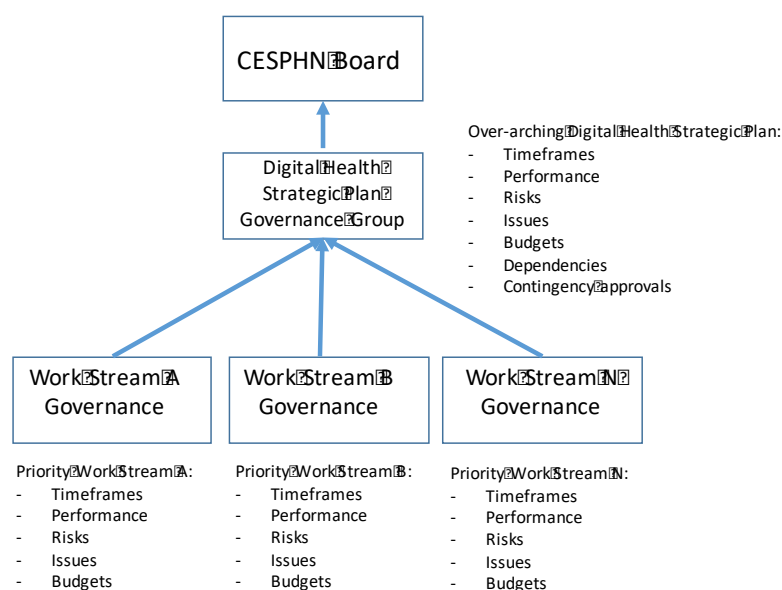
CESPHN Board

Digital Health Strategic Plan Governance Group

Over-arching Digital Health Strategic Plan:
- Timeframes
- Performance
- Risks
- Issues
- Budgets
- Dependencies
- Contingency approvals

Work Stream A Governance

Work Stream B Governance

Work Stream N Governance

Priority Work Stream A:
- Timeframes
- Performance
- Risks
- Issues
- Budgets

Priority Work Stream B:
- Timeframes
- Performance
- Risks
- Issues
- Budgets

Priority Work Stream N:
- Timeframes
- Performance
- Risks
- Issues
- Budgets